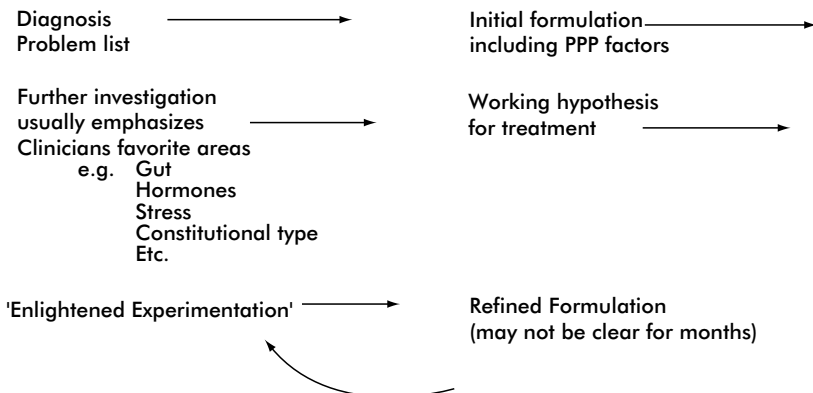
Diagnosis
Problem list

Initial formulation
including PPP factors

Further investigation
usually emphasizes
Clinicians favorite areas
e.g. Gut
Hormones
Stress
Constitutional type
Etc.

Working hypothesis
for treatment

'Enlightened Experimentation'

Refined Formulation
(may not be clear for months)